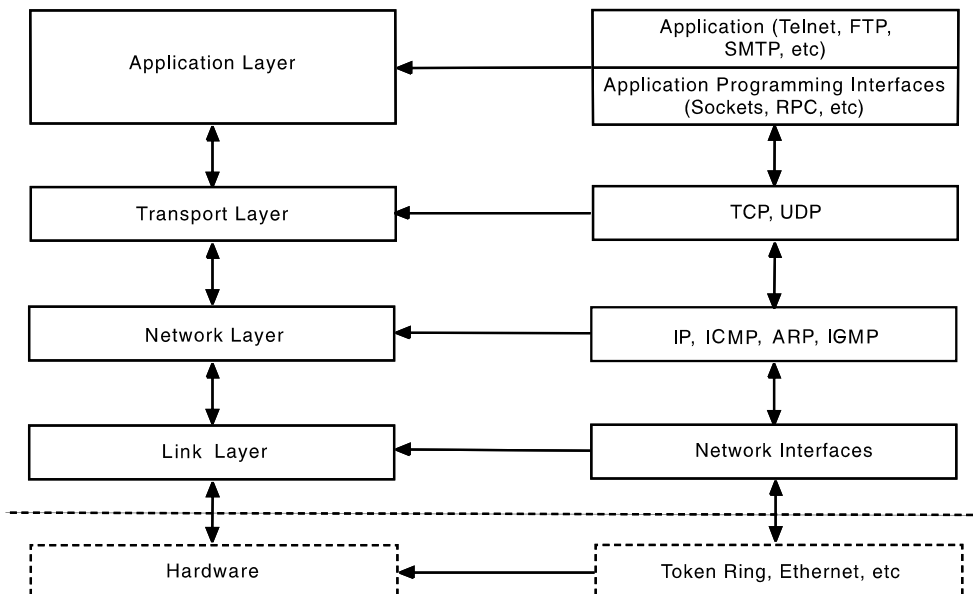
Application Layer

Application (Telnet, FTP, SMTP, etc)

Application Programming Interfaces (Sockets, RPC, etc)

Transport Layer

TCP, UDP

Network Layer

IP, ICMP, ARP, IGMP

Link Layer

Network Interfaces

Hardware

Token Ring, Ethernet, etc